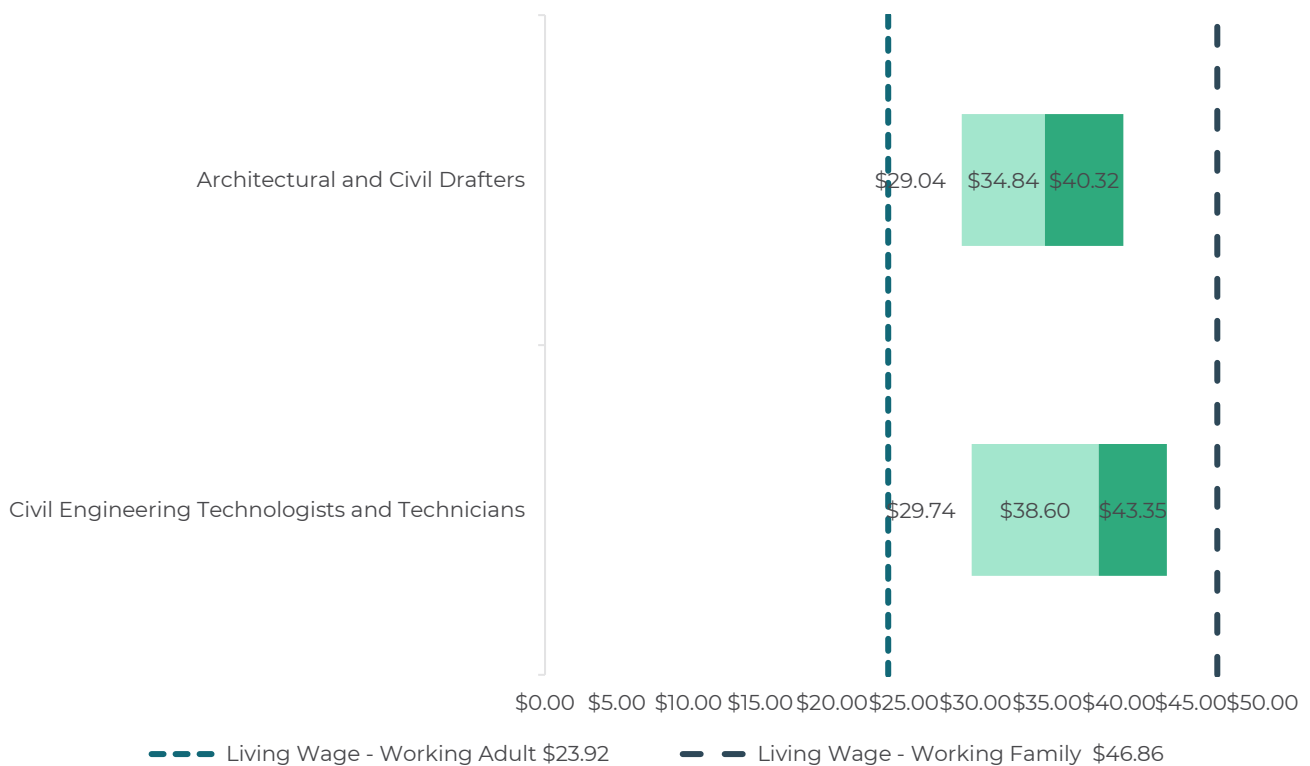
Architectural and Civil Drafters
$29.04 $34.84 $40.32

Civil Engineering Technologists and Technicians
$29.74 $38.60 $43.35

$0.00 $5.00 $10.00 $15.00 $20.00 $25.00 $30.00 $35.00 $40.00 $45.00 $50.00

Living Wage - Working Adult $23.92
Living Wage - Working Family $46.86